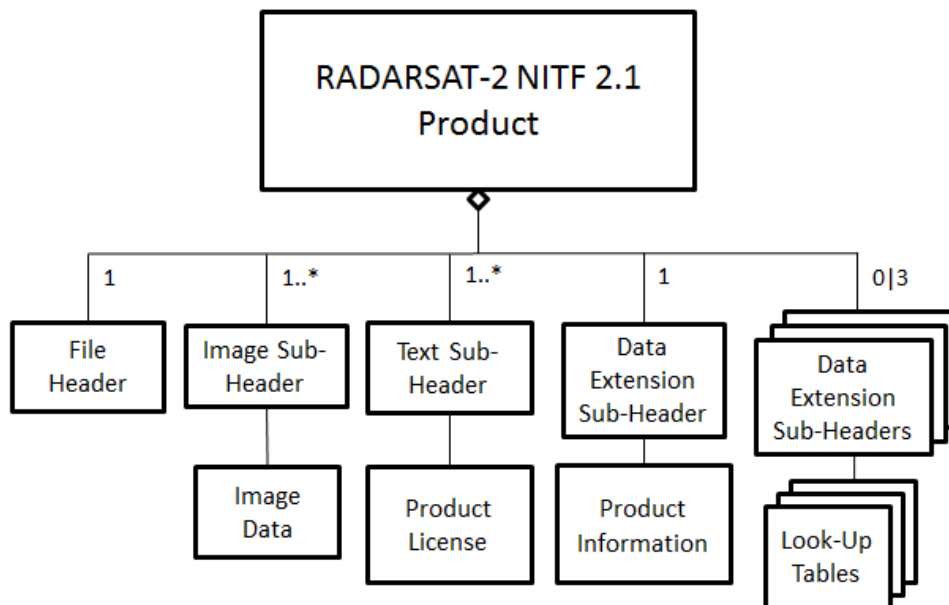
RADARSAT-2 NITF 2.1 Product

1
File Header

1..*
Image Sub-Header

Image Data

1..*
Text Sub-Header

Product License

1
Data Extension Sub-Header

Product Information

0|3
Data Extension Sub-Headers

Look-Up Tables